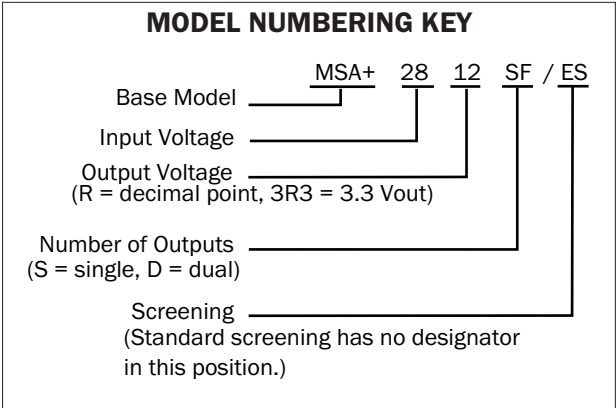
MODEL NUMBERING KEY

MSA+ 28 12 SF / ES

Base Model

Input Voltage

Output Voltage
(R = decimal point, 3R3 = 3.3 Vout)

Number of Outputs
(S = single, D = dual)

Screening
(Standard screening has no designator in this position.)